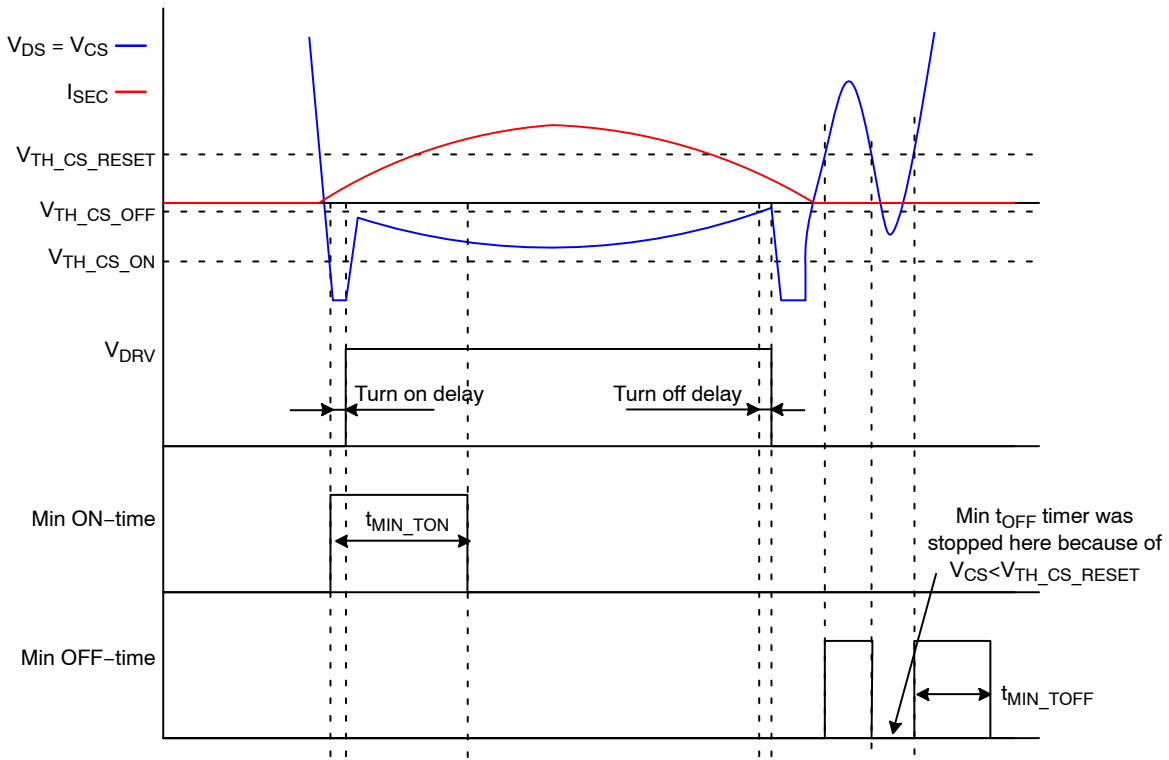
$V_{DS} = V_{CS}$

$I_{SEC}$

$V_{TH\_CS\_RESET}$

$V_{TH\_CS\_OFF}$

$V_{TH\_CS\_ON}$

$V_{DRV}$

Turn on delay

Turn off delay

Min ON−time

$t_{MIN\_TON}$

Min $t_{OFF}$ timer was stopped here because of $V_{CS}<V_{TH\_CS\_RESET}$

Min OFF−time

$t_{MIN\_TOFF}$